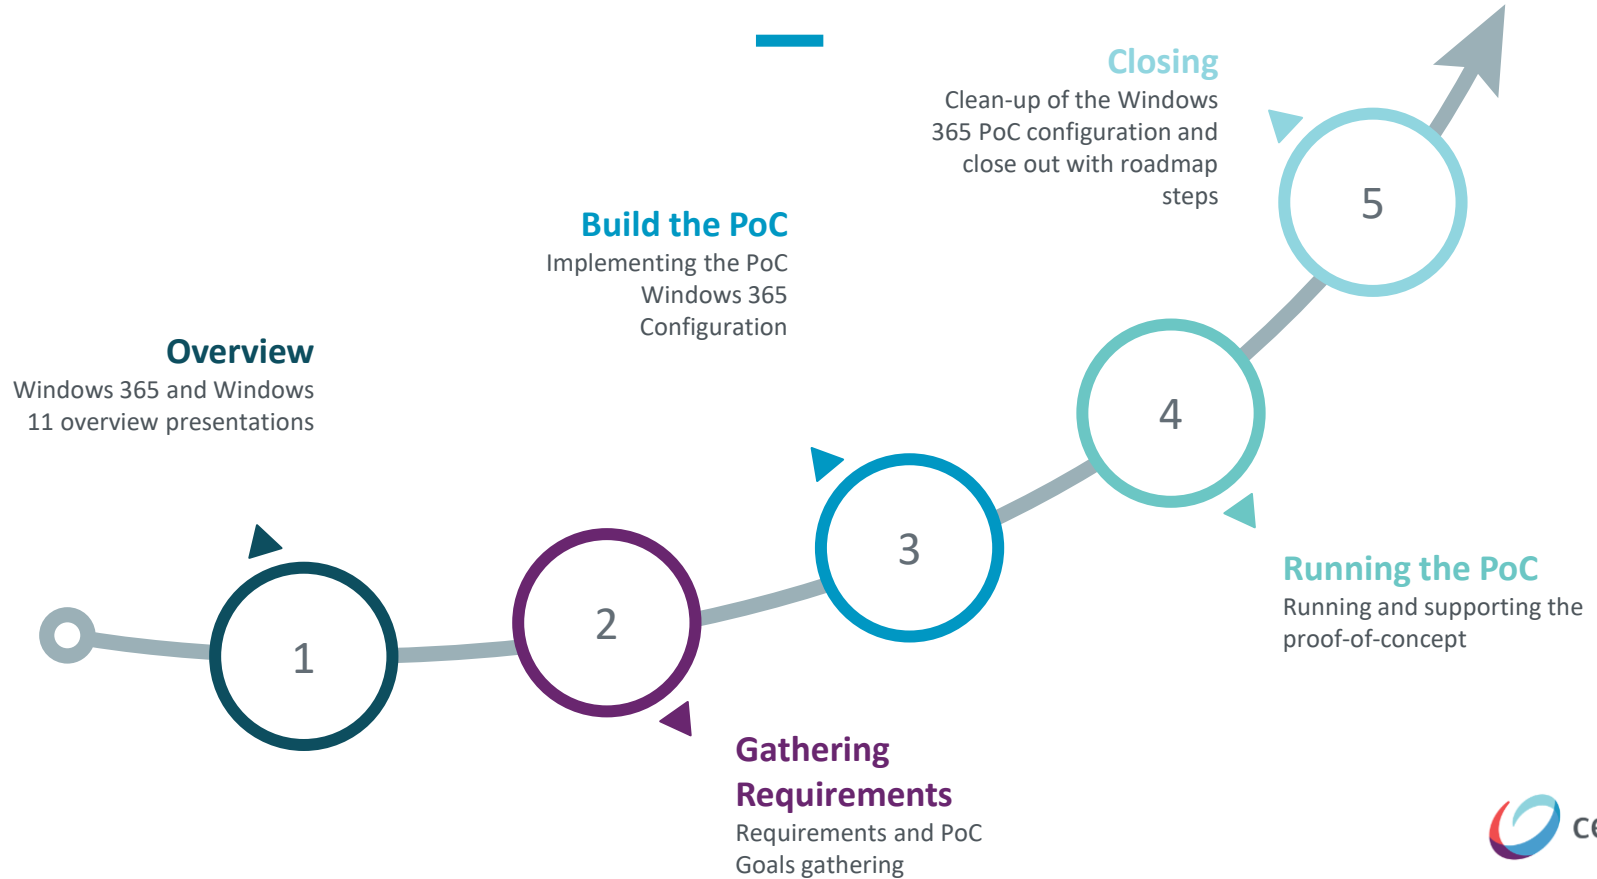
Closing
Clean-up of the Windows 365 PoC configuration and close out with roadmap steps

5

Build the PoC
Implementing the PoC Windows 365 Configuration

4

Overview
Windows 365 and Windows 11 overview presentations

3

1

2

Running the PoC
Running and supporting the proof-of-concept

Gathering Requirements
Requirements and PoC Goals gathering

ce